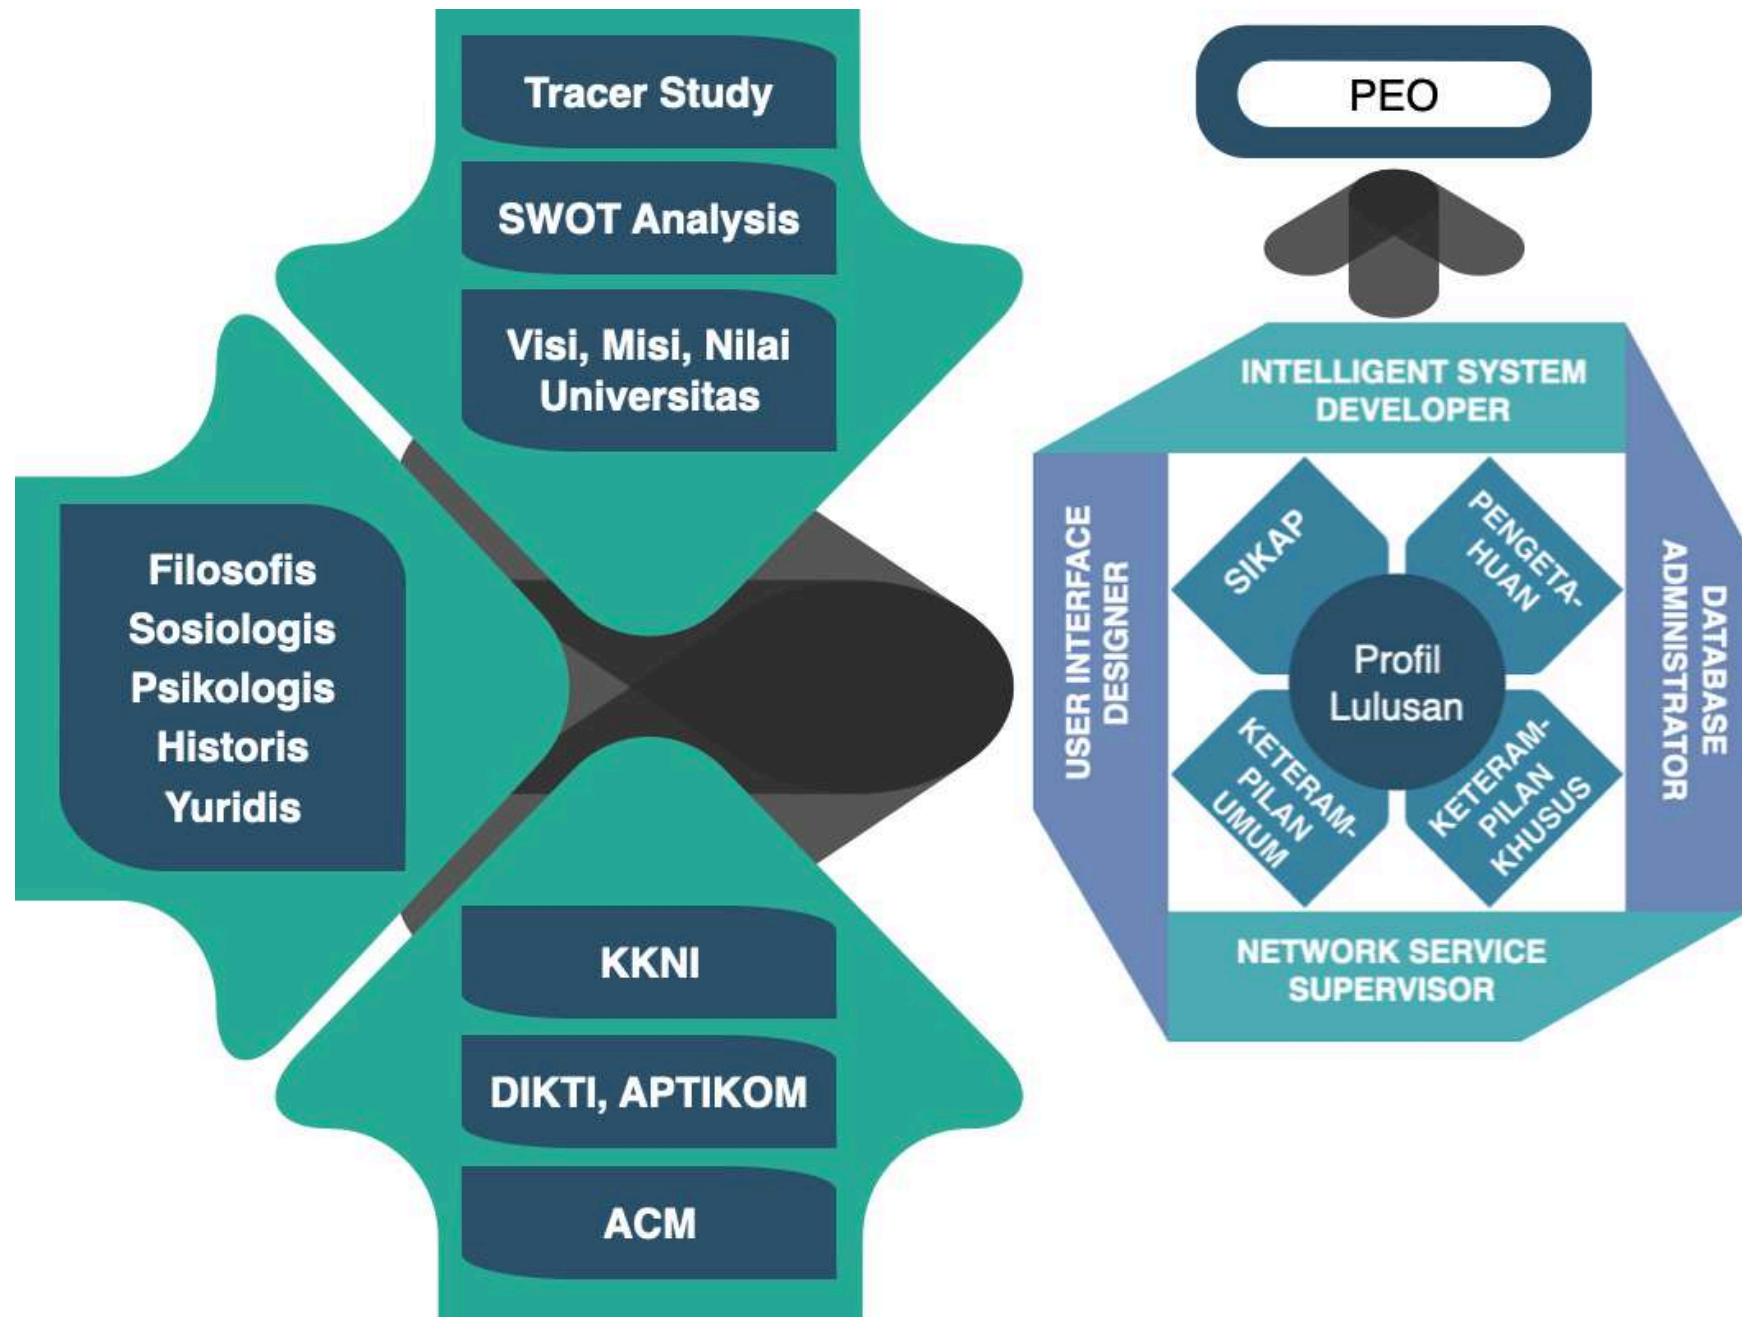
Tracer Study

SWOT Analysis

Visi, Misi, Nilai Universitas

Filosofis
Sosiologis
Psikologis
Historis
Yuridis

KKNI

DIKTI, APTIKOM

ACM

PEO

INTELLIGENT SYSTEM DEVELOPER

USER INTERFACE DESIGNER

SIKAP

PENGETA-HUAN

Profil Lulusan

KETERAM-PILAN UMUM

KETERAM-PILAN KHUSUS

DATABASE ADMINISTRATOR

NETWORK SERVICE SUPERVISOR